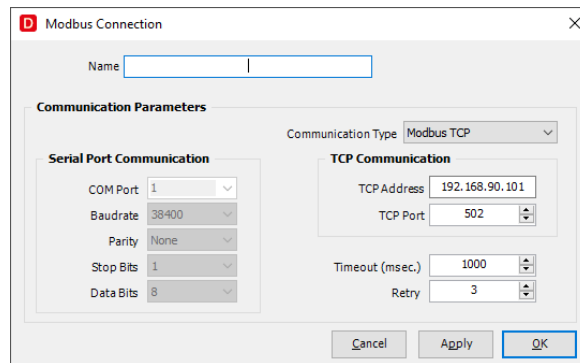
D Modbus Connection ×

Name

Communication Parameters

Communication Type Modbus TCP

Serial Port Communication

COM Port 1

Baudrate 38400

Parity None

Stop Bits 1

Data Bits 8

TCP Communication

TCP Address 192.168.90.101

TCP Port 502

Timeout (msec.) 1000

Retry 3

Cancel Apply OK